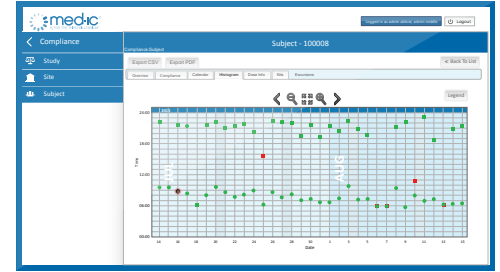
medic

Logged in as admin.clinical_admin.mobile

Logout

Compliance

Study

Site

Subject

Compliance Subject

Subject - 100008

Export CSV

Export PDF

< Back To List

Overview

Compliance

Calendar

Histogram

Dose Info

Kits

Excursions

Legend

24:00

18:00

12:00

06:00

00:00

Time

14

16

18

20

22

24

26

28

30

1

3

5

7

9

11

13

15

Date